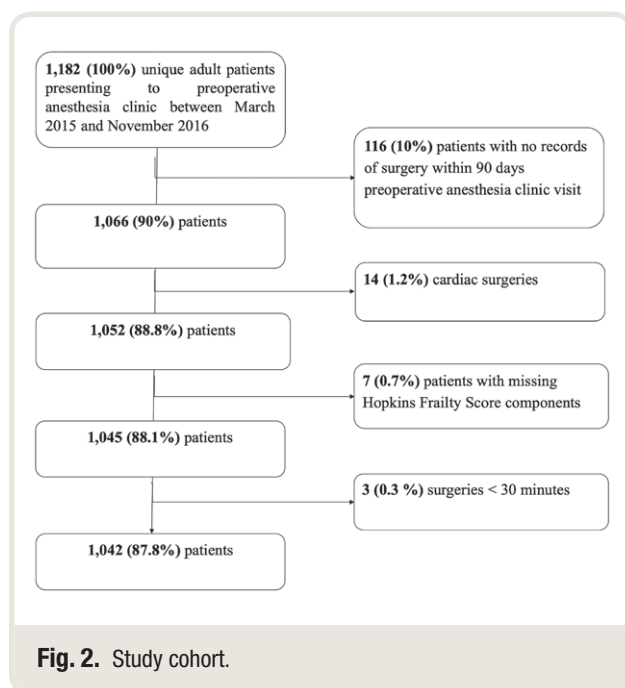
**1,182 (100%)** unique adult patients presenting to preoperative anesthesia clinic between March 2015 and November 2016

**116 (10%)** patients with no records of surgery within 90 days preoperative anesthesia clinic visit

**1,066 (90%)** patients

**14 (1.2%)** cardiac surgeries

**1,052 (88.8%)** patients

**7 (0.7%)** patients with missing Hopkins Frailty Score components

**1,045 (88.1%)** patients

**3 (0.3 %)** surgeries < 30 minutes

**1,042 (87.8%)** patients

**Fig. 2.** Study cohort.